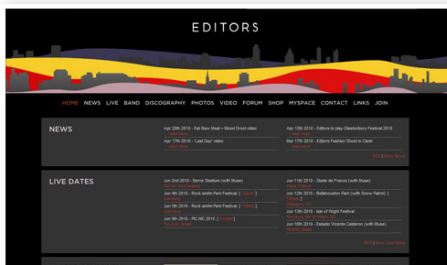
EDITORS

HOME NEWS LIVE BAND DISCOGRAPHY PHOTOS VIDEO FORUM SHOP MYSPACE CONTACT LINKS JOIN

NEWS

Apr 20th 2010 - Eat Raw Meat = Blood Drool video
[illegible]

Apr 17th 2010 - 'Last Day' video
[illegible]

Apr 13th 2010 - Editors to play Glastonbury Festival 2010
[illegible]

Mar 17th 2010 - Editors Fashion Shoot in Gent
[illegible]

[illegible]

LIVE DATES

Jun 2nd 2010 - Berne Stadium (with Muse)
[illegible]

Jun 4th 2010 - Rock am Ring Festival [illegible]
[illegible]

Jun 6th 2010 - Rock im Park Festival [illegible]
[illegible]

Jun 9th 2010 - PC NC 2010 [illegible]
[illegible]

Jun 11th 2010 - Stade de France (with Muse)
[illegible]

Jun 12th 2010 - Balloch Country Park (with Snow Patrol) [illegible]
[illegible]

Jun 13th 2010 - Isle of Wight Festival
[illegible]

Jun 18th 2010 - Estadio Vicente Calderon (with Muse)
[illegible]

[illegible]